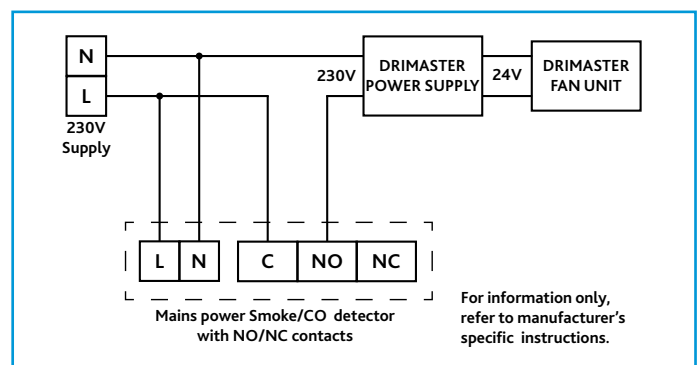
N

L

230V Supply

230V

DRIMASTER POWER SUPPLY

24V

DRIMASTER FAN UNIT

L N C NO NC

Mains power Smoke/CO detector with NO/NC contacts

For information only, refer to manufacturer's specific instructions.